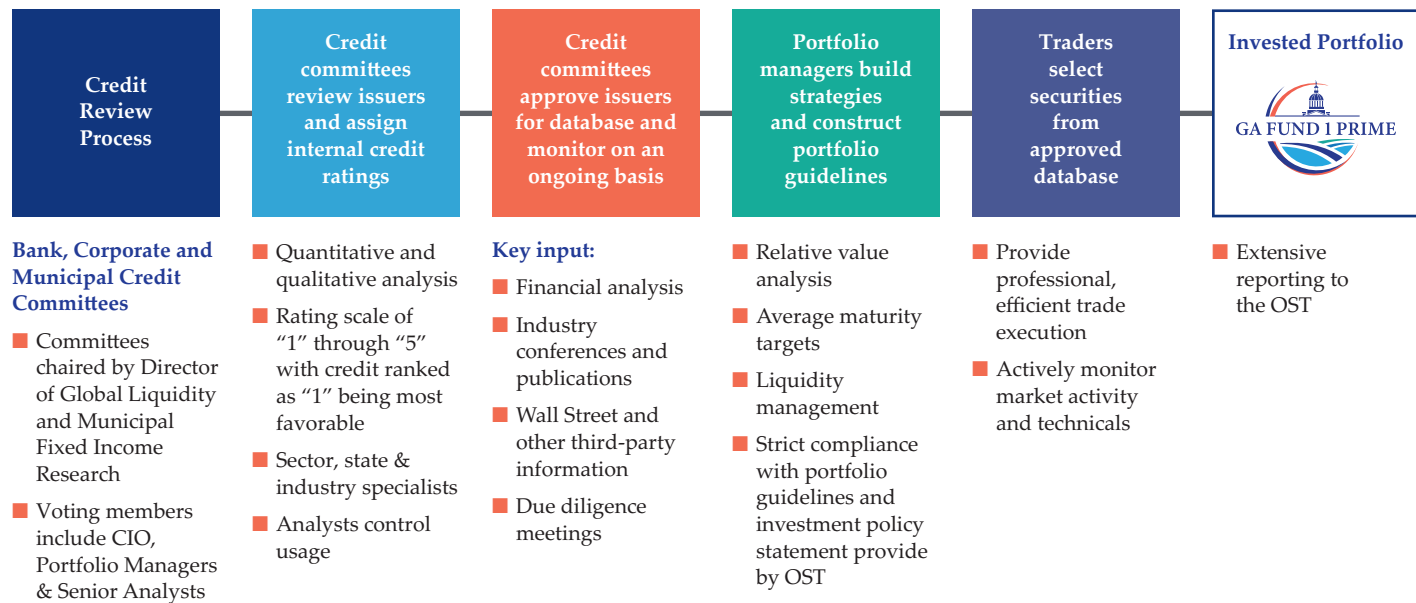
Credit Review Process

Credit committees review issuers and assign internal credit ratings

Credit committees approve issuers for database and monitor on an ongoing basis

Portfolio managers build strategies and construct portfolio guidelines

Traders select securities from approved database

Invested Portfolio

GA FUND 1 PRIME

Bank, Corporate and Municipal Credit Committees

- Committees chaired by Director of Global Liquidity and Municipal Fixed Income Research
- Voting members include CIO, Portfolio Managers & Senior Analysts

- Quantitative and qualitative analysis
- Rating scale of "1" through "5" with credit ranked as "1" being most favorable
- Sector, state & industry specialists
- Analysts control usage

Key input:
- Financial analysis
- Industry conferences and publications
- Wall Street and other third-party information
- Due diligence meetings

- Relative value analysis
- Average maturity targets
- Liquidity management
- Strict compliance with portfolio guidelines and investment policy statement provide by OST

- Provide professional, efficient trade execution
- Actively monitor market activity and technicals

- Extensive reporting to the OST